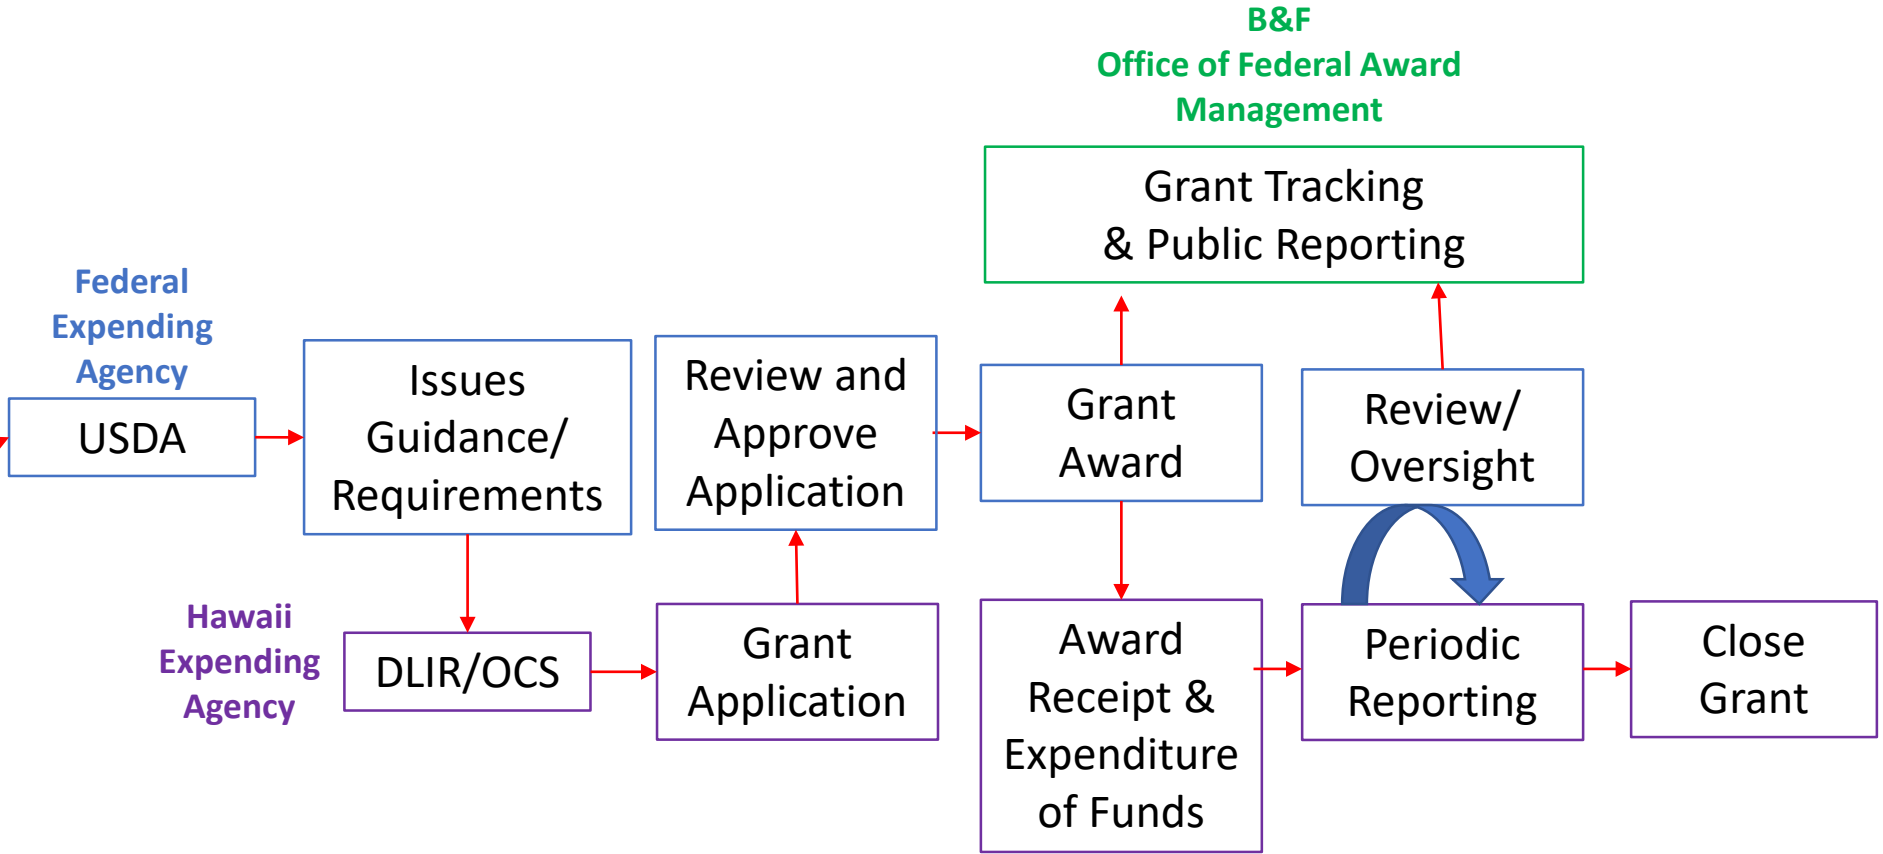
B&F
Office of Federal Award Management

Grant Tracking & Public Reporting

Federal Expending Agency

USDA

Issues Guidance/ Requirements

Review and Approve Application

Grant Award

Review/ Oversight

Hawaii Expending Agency

DLIR/OCS

Grant Application

Award Receipt & Expenditure of Funds

Periodic Reporting

Close Grant